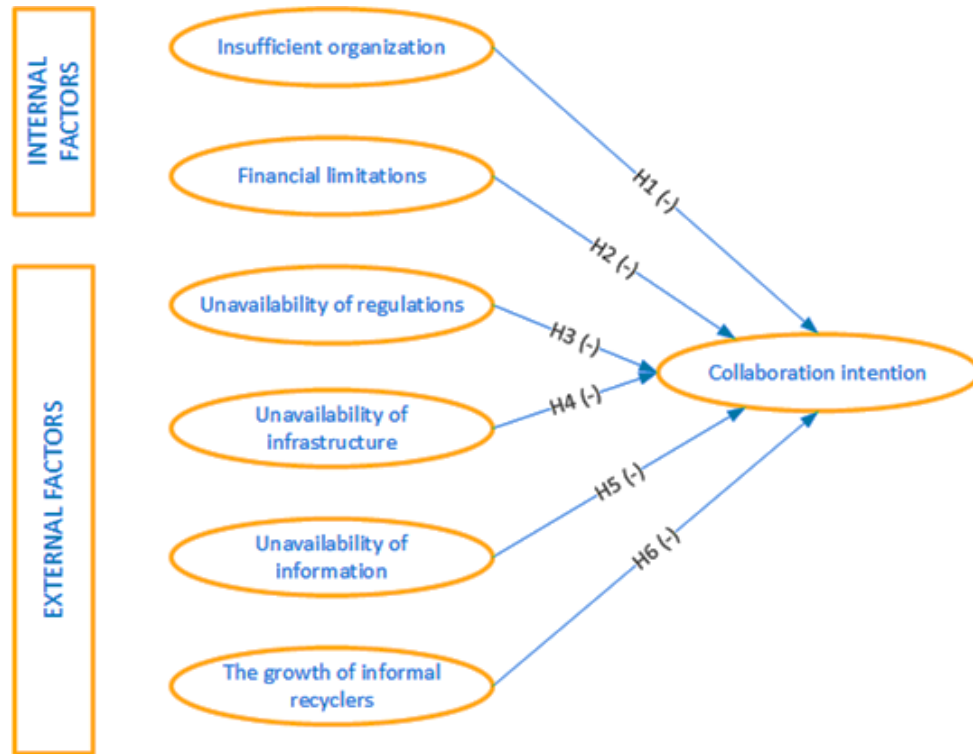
INTERNAL FACTORS

Insufficient organization

Financial limitations

EXTERNAL FACTORS

Unavailability of regulations

Unavailability of infrastructure

Unavailability of information

The growth of informal recyclers

H1 (-)

H2 (-)

H3 (-)

H4 (-)

H5 (-)

H6 (-)

Collaboration intention